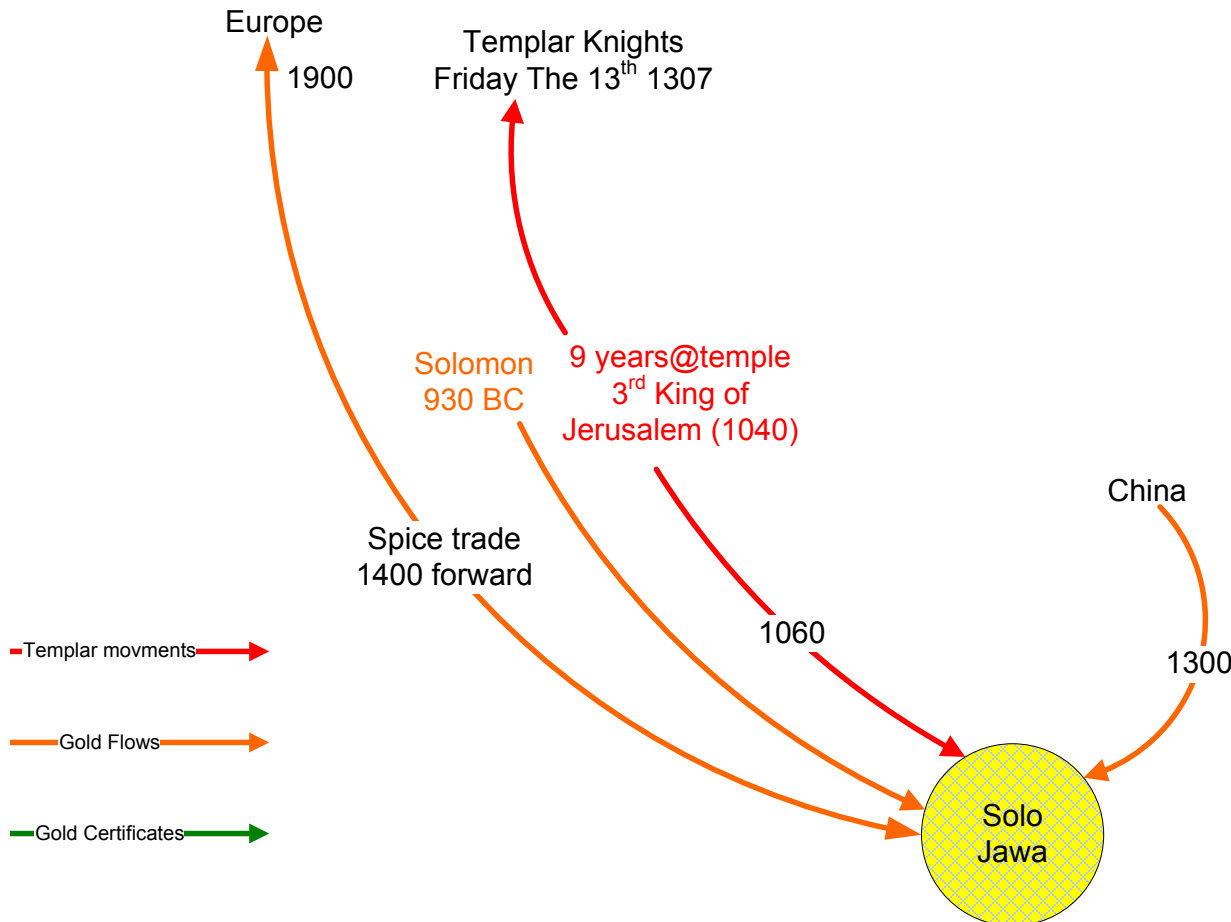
Europe

1900

Templar Knights
Friday The $13^{th}$ 1307

Solomon
930 BC

9 years@temple
$3^{rd}$ King of
Jerusalem (1040)

China

Spice trade
1400 forward

1060

1300

Templar movments

Gold Flows

Gold Certificates

Solo
Jawa